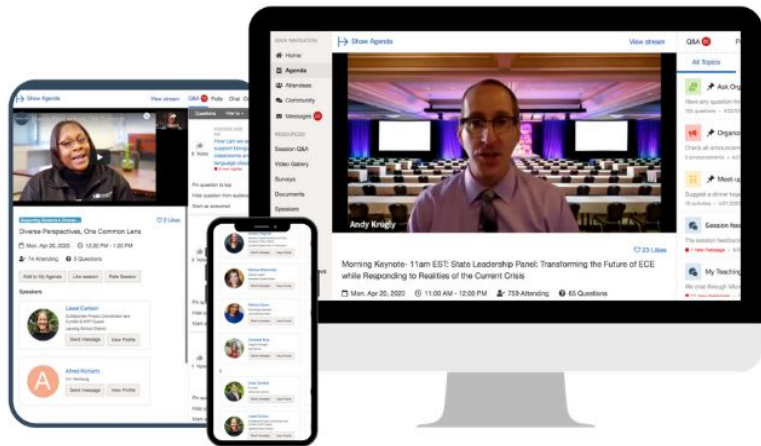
MAIN NAVIGATION
Home
Agenda
Attendees
Community
Messages
RESOURCES
Session Q&A
Video Gallery
Surveys
Documents
Speakers

Show Agenda
View stream
Q&A
All Topics

Andy Krugly

23 Likes

Morning Keynote- 11am EST: State Leadership Panel: Transforming the Future of ECE while Responding to Realities of the Current Crisis

Mon. Apr 20, 2020 11:00 AM - 12:00 PM 759 Attending 65 Questions

Ask Org
Have any question for
Organiz
Check all announcem
Meet-up
Suggest a dinner top
Session fee
My Teaching

Show Agenda
View stream
Q&A Polls Chat
Questions
Diverse Perspectives, One Common Lens
2 Likes
Mon. Apr 20, 2020 12:00 PM - 1:20 PM
74 Attending 5 Questions
Add to My Agenda Live session Rate Session
Speakers
Liesel Carlson
Send message View Profile
Alfred Richards
Send message View Profile
A
Pin question to top
Start as answered

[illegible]